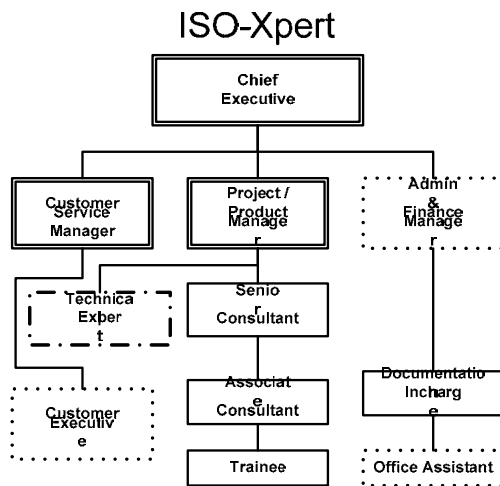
ISO-Xpert

Chief Executive

Customer Service Manager

Project / Product Manager

Admin & Finance Manager

Technical Expert

Senior Consultant

Associate Consultant

Trainee

Customer Executive

Documentation Incharge

Office Assistant